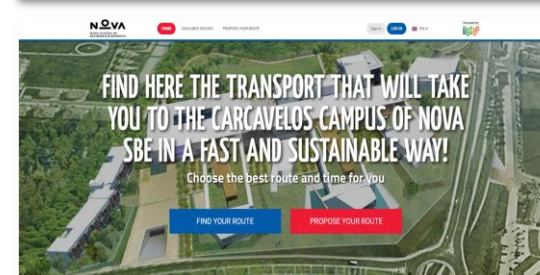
NOVA
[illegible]

HOME AVAILABLE ROUTES PROPOSE YOUR ROUTE

Sign Up LOG IN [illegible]

Powered by

FIND HERE THE TRANSPORT THAT WILL TAKE YOU TO THE CARCAVELOS CAMPUS OF NOVA SBE IN A FAST AND SUSTAINABLE WAY!

Choose the best route and time for you

FIND YOUR ROUTE

PROPOSE YOUR ROUTE